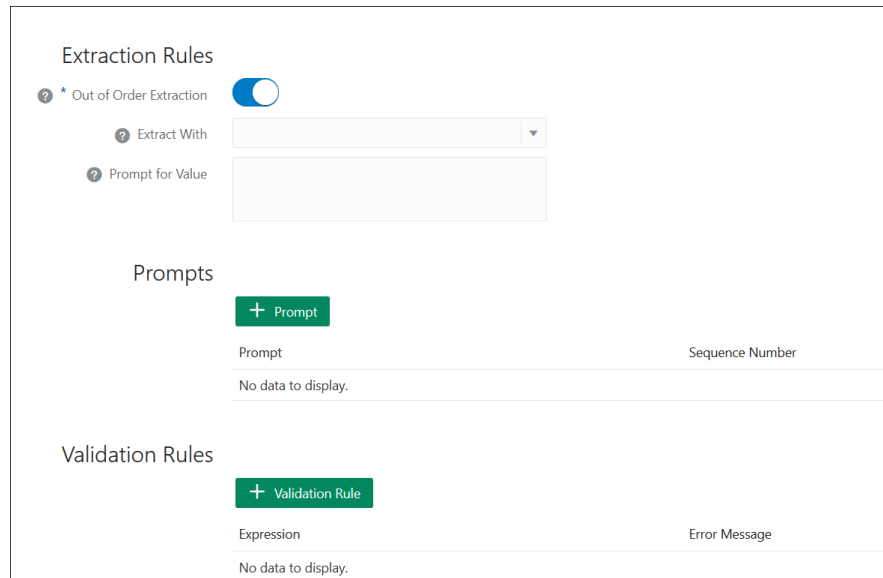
Extraction Rules

? * Out of Order Extraction

? Extract With

? Prompt for Value

Prompts

+ Prompt

| Prompt | Sequence Number |
|---|---|
| No data to display. | |

Validation Rules

+ Validation Rule

| Expression | Error Message |
|---|---|
| No data to display. | |